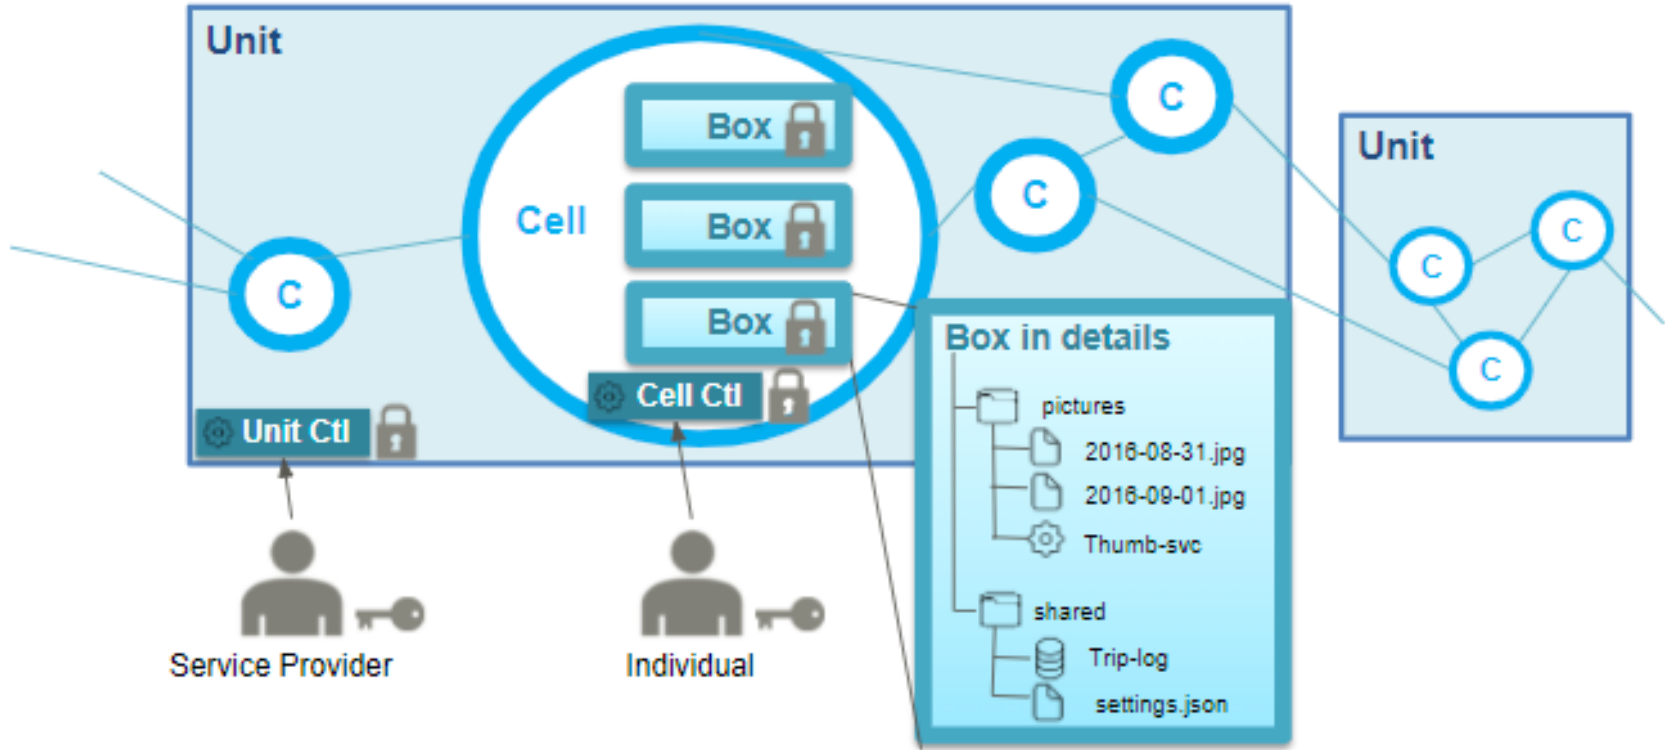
Unit

Cell

Box

Box

Box

C

C

C

Cell Ctl

Unit Ctl

Unit

C

C

C

Box in details

pictures

2016-08-31.jpg

2016-09-01.jpg

Thumb-svc

shared

Trip-log

settings.json

Service Provider

Individual